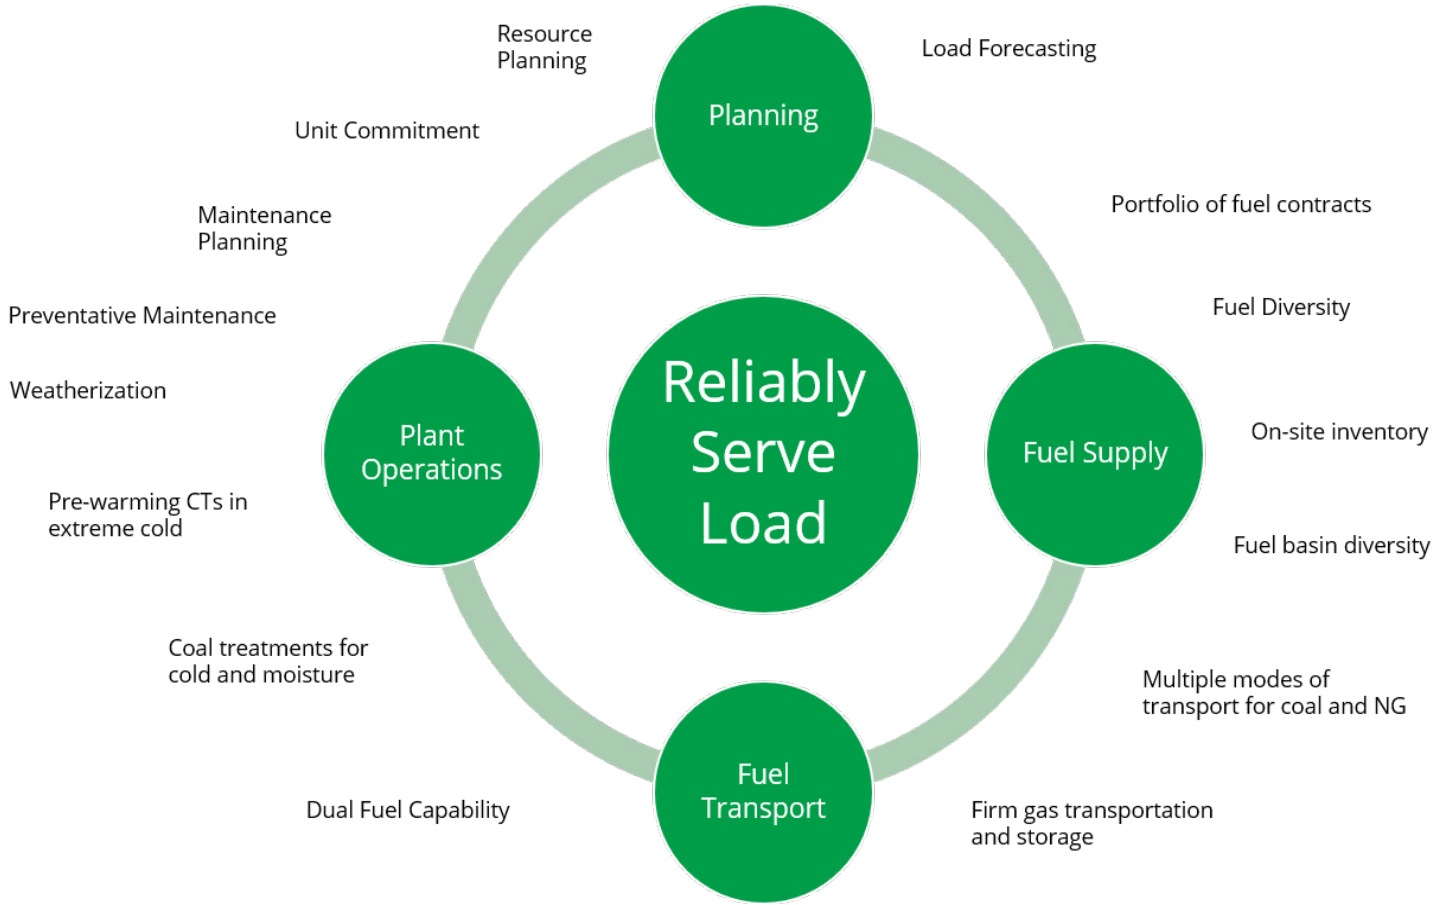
Resource Planning

Planning

Load Forecasting

Unit Commitment

Portfolio of fuel contracts

Maintenance Planning

Fuel Diversity

Preventative Maintenance

Weatherization

Reliably Serve Load

Plant Operations

Fuel Supply

On-site inventory

Pre-warming CTs in extreme cold

Fuel basin diversity

Coal treatments for cold and moisture

Multiple modes of transport for coal and NG

Fuel Transport

Dual Fuel Capability

Firm gas transportation and storage